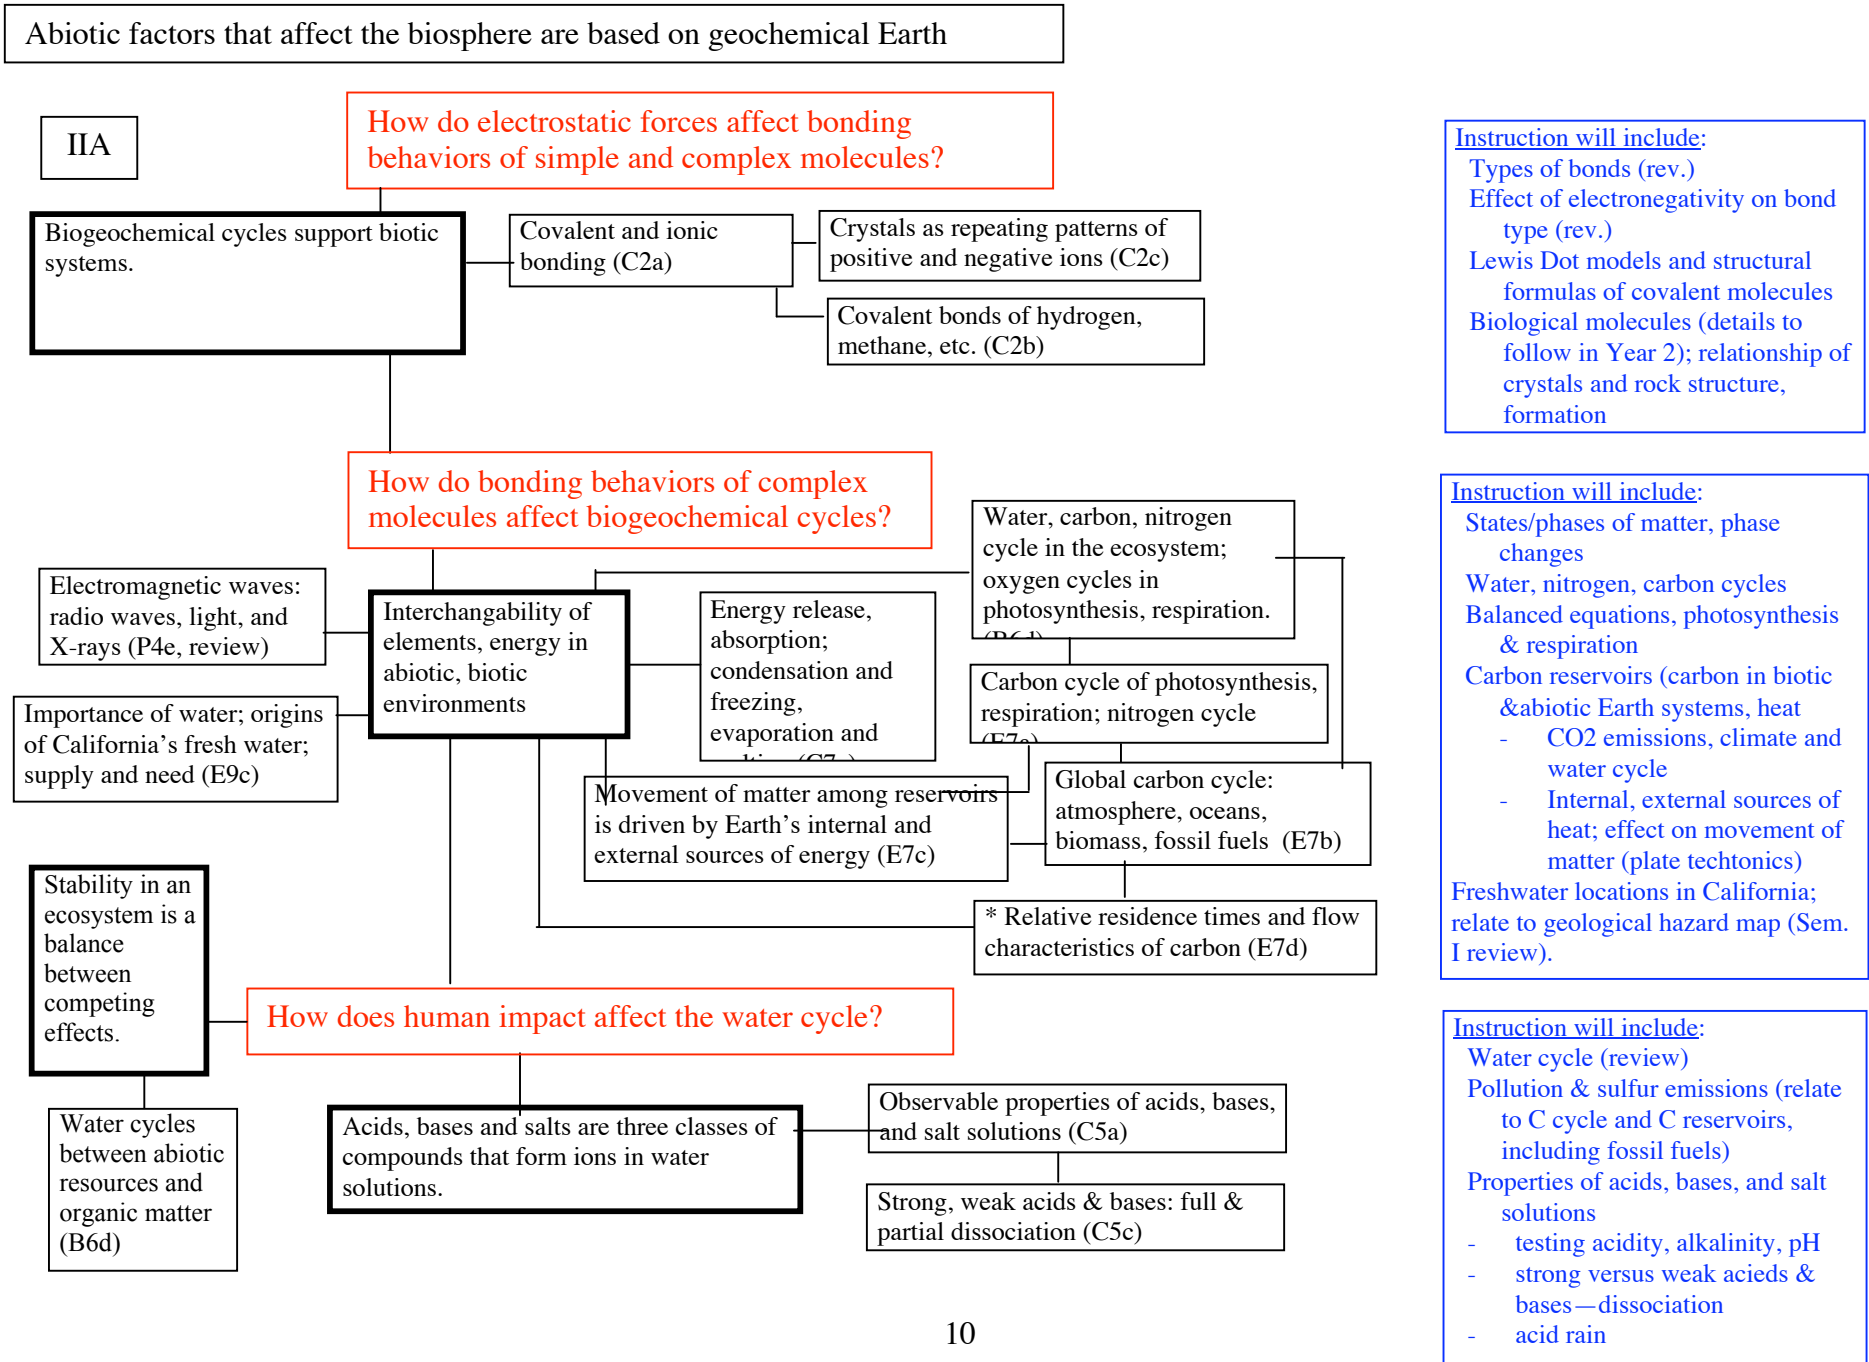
Abiotic factors that affect the biosphere are based on geochemical Earth

IIA

How do electrostatic forces affect bonding behaviors of simple and complex molecules?

Biogeochemical cycles support biotic systems.

Covalent and ionic bonding (C2a)

Crystals as repeating patterns of positive and negative ions (C2c)

Covalent bonds of hydrogen, methane, etc. (C2b)

Instruction will include:
Types of bonds (rev.)
Effect of electronegativity on bond type (rev.)
Lewis Dot models and structural formulas of covalent molecules
Biological molecules (details to follow in Year 2); relationship of crystals and rock structure, formation

How do bonding behaviors of complex molecules affect biogeochemical cycles?

Water, carbon, nitrogen cycle in the ecosystem; oxygen cycles in photosynthesis, respiration. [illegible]

Instruction will include:
States/phases of matter, phase changes
Water, nitrogen, carbon cycles
Balanced equations, photosynthesis & respiration
Carbon reservoirs (carbon in biotic &abiotic Earth systems, heat
- CO2 emissions, climate and water cycle
- Internal, external sources of heat; effect on movement of matter (plate techtonics)
Freshwater locations in California; relate to geological hazard map (Sem. I review).

Electromagnetic waves: radio waves, light, and X-rays (P4e, review)

Interchangability of elements, energy in abiotic, biotic environments

Energy release, absorption; condensation and freezing, evaporation and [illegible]

Carbon cycle of photosynthesis, respiration; nitrogen cycle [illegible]

Importance of water; origins of California’s fresh water; supply and need (E9c)

Movement of matter among reservoirs is driven by Earth’s internal and external sources of energy (E7c)

Global carbon cycle: atmosphere, oceans, biomass, fossil fuels (E7b)

Stability in an ecosystem is a balance between competing effects.

* Relative residence times and flow characteristics of carbon (E7d)

How does human impact affect the water cycle?

Instruction will include:
Water cycle (review)
Pollution & sulfur emissions (relate to C cycle and C reservoirs, including fossil fuels)
Properties of acids, bases, and salt solutions
- testing acidity, alkalinity, pH
- strong versus weak acieds & bases—dissociation
- acid rain

Water cycles between abiotic resources and organic matter (B6d)

Acids, bases and salts are three classes of compounds that form ions in water solutions.

Observable properties of acids, bases, and salt solutions (C5a)

Strong, weak acids & bases: full & partial dissociation (C5c)

10